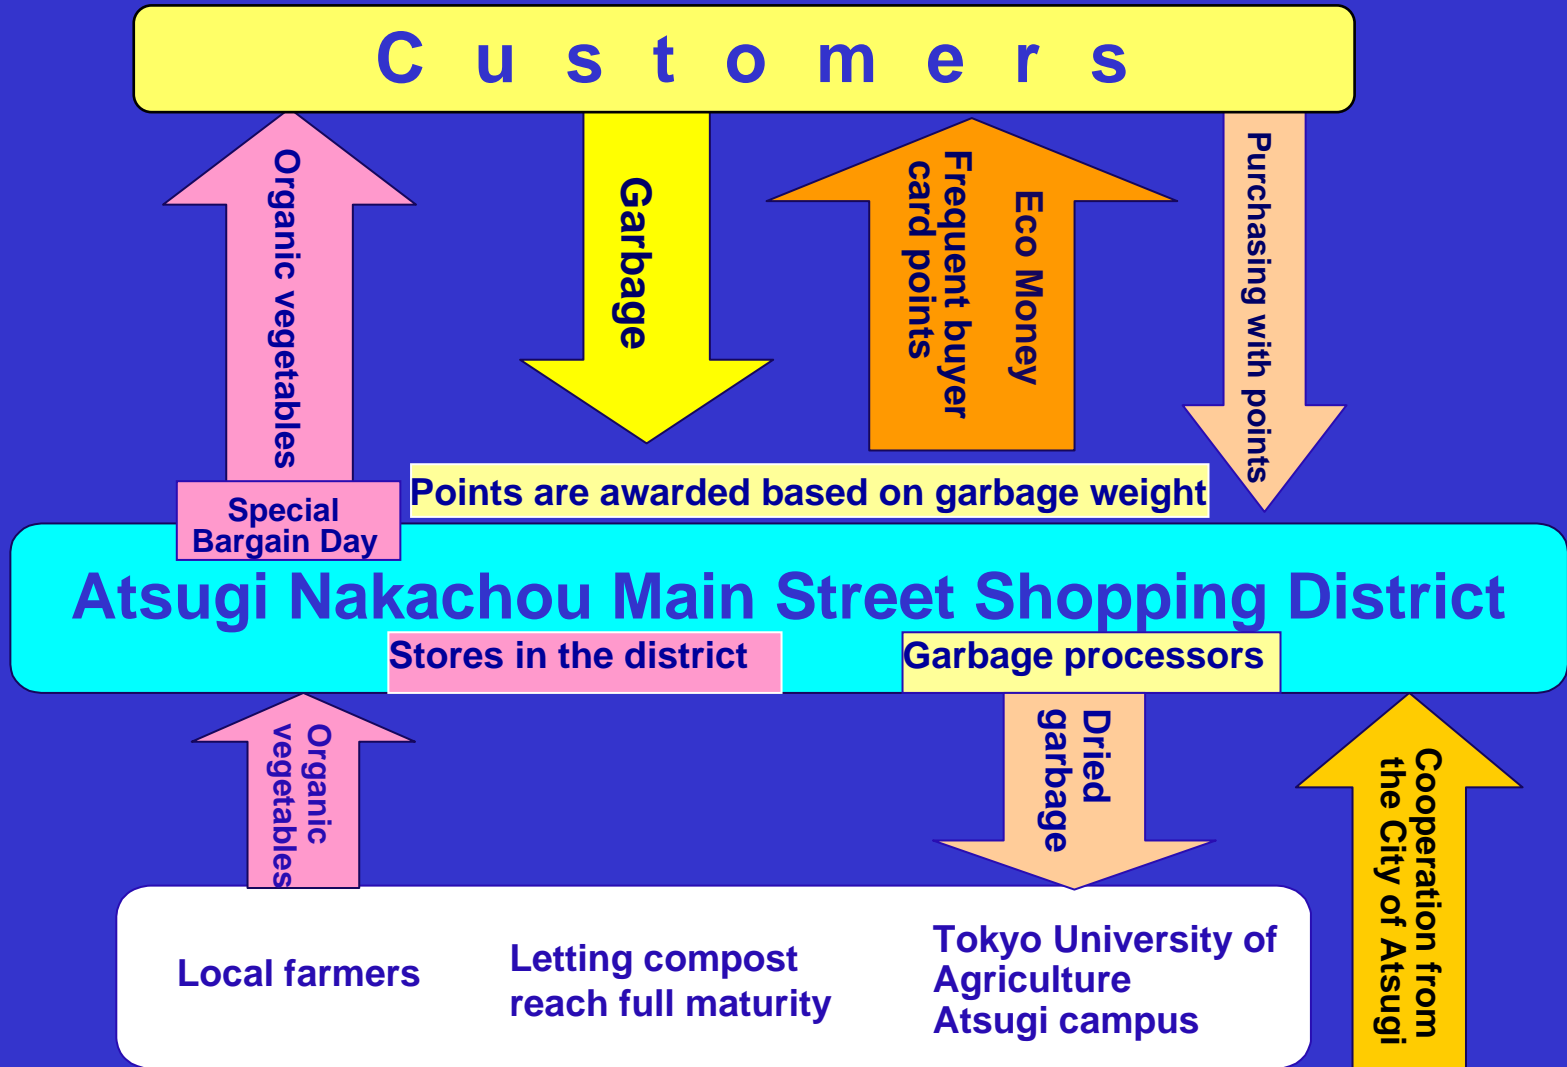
C u s t o m e r s

Organic vegetables

Garbage

Eco Money
Frequent buyer card points

Purchasing with points

Special Bargain Day

Points are awarded based on garbage weight

Atsugi Nakachou Main Street Shopping District

Stores in the district

Garbage processors

Organic vegetables

Dried garbage

Cooperation from the City of Atsugi

Local farmers

Letting compost reach full maturity

Tokyo University of Agriculture Atsugi campus